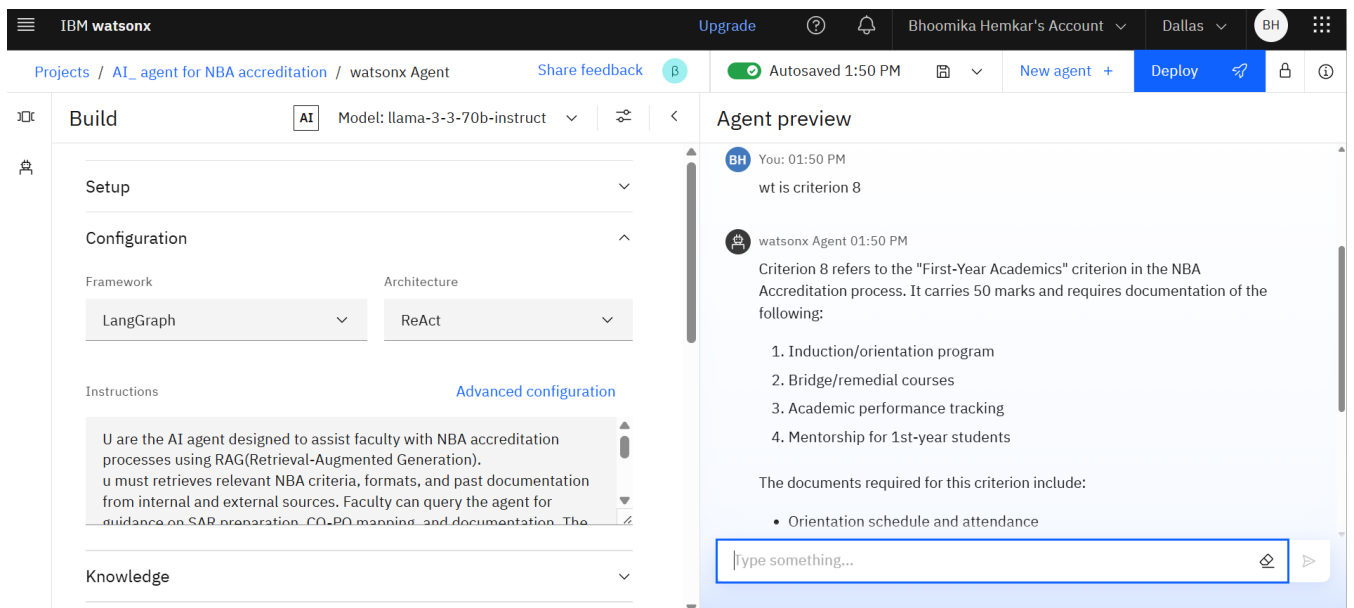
IBM watsonx

Upgrade

Bhoomika Hemkar's Account

Dallas

BH

Projects / AI_ agent for NBA accreditation / watsonx Agent

Share feedback

β

Autosaved 1:50 PM

New agent +

Deploy

Build

AI

Model: llama-3-3-70b-instruct

Setup

Configuration

Framework

LangGraph

Architecture

ReAct

Instructions

Advanced configuration

U are the AI agent designed to assist faculty with NBA accreditation processes using RAG(Retrieval-Augmented Generation).
u must retrieves relevant NBA criteria, formats, and past documentation from internal and external sources. Faculty can query the agent for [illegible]

Knowledge

Agent preview

BH You: 01:50 PM

wt is criterion 8

watsonx Agent 01:50 PM

Criterion 8 refers to the "First-Year Academics" criterion in the NBA Accreditation process. It carries 50 marks and requires documentation of the following:

1. Induction/orientation program
2. Bridge/remedial courses
3. Academic performance tracking
4. Mentorship for 1st-year students

The documents required for this criterion include:

• Orientation schedule and attendance

Type something...